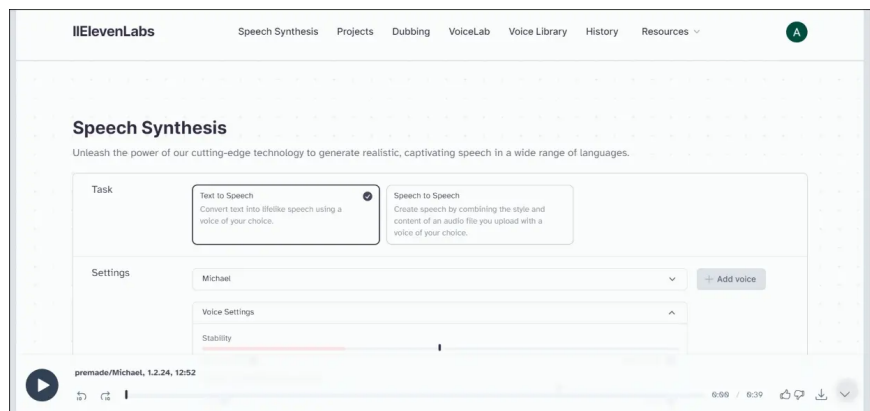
IIElevenLabs

Speech Synthesis Projects Dubbing VoiceLab Voice Library History Resources

A

Speech Synthesis

Unleash the power of our cutting-edge technology to generate realistic, captivating speech in a wide range of languages.

Task

Text to Speech
Convert text into lifelike speech using a voice of your choice.

Speech to Speech
Create speech by combining the style and content of an audio file you upload with a voice of your choice.

Settings

Michael

+ Add voice

Voice Settings

Stability

premade/Michael, 1.2.24, 12:52

6:59 / 6:39